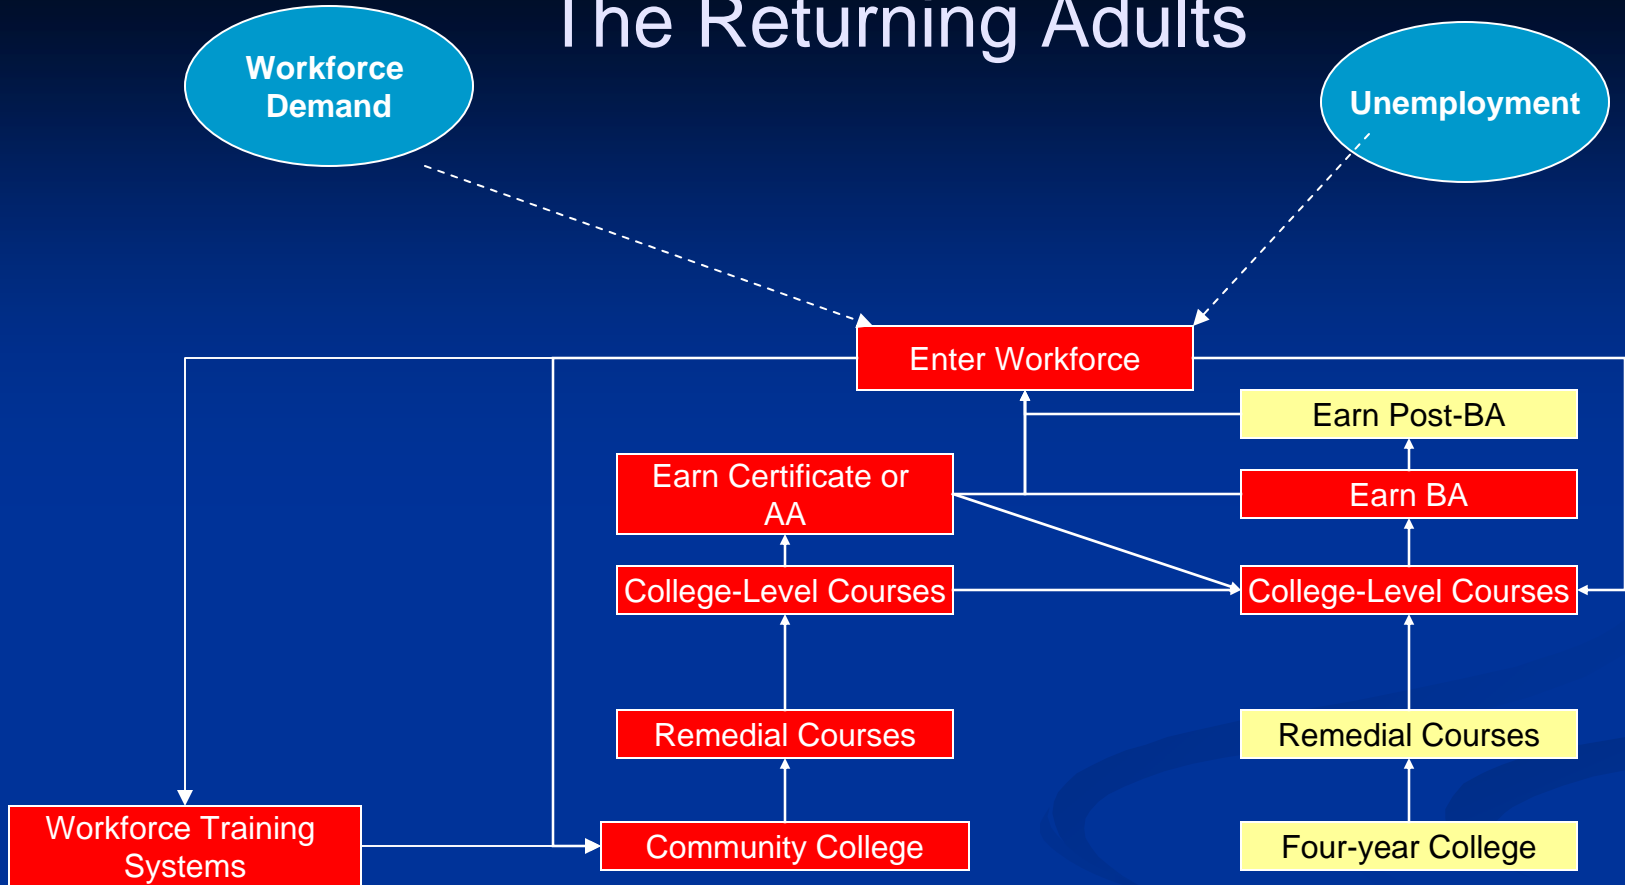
The Returning Adults

Workforce Demand

Unemployment

Enter Workforce

Earn Post-BA

Earn Certificate or AA

Earn BA

College-Level Courses

College-Level Courses

Remedial Courses

Remedial Courses

Workforce Training Systems

Community College

Four-year College